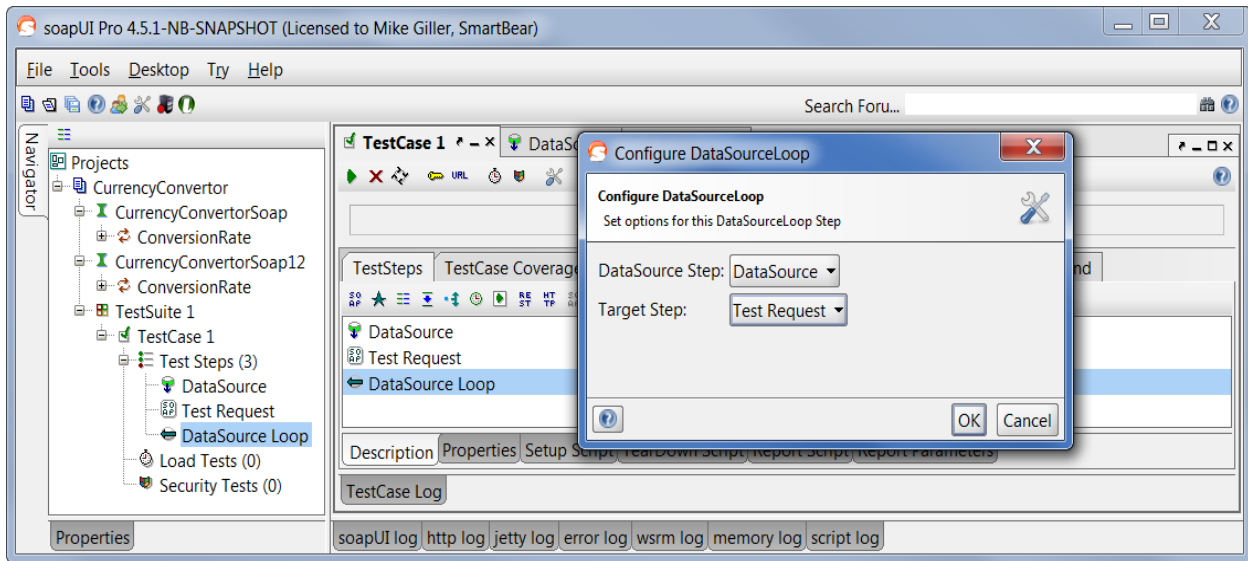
soapUI Pro 4.5.1-NB-SNAPSHOT (Licensed to Mike Giller, SmartBear)

File Tools Desktop Try Help

Search Foru...

Navigator

Projects
CurrencyConvertor
CurrencyConvertorSoap
ConversionRate
CurrencyConvertorSoap12
ConversionRate
TestSuite 1
TestCase 1
Test Steps (3)
DataSource
Test Request
DataSource Loop
Load Tests (0)
Security Tests (0)

Properties

TestCase 1
DataSo

TestSteps TestCase Coverage
nd

DataSource
Test Request
DataSource Loop

Description Properties Setup Script TearDown Script Report Script Report Parameters

TestCase Log

soapUI log http log jetty log error log wsrm log memory log script log

Configure DataSourceLoop

Configure DataSourceLoop
Set options for this DataSourceLoop Step

DataSource Step: DataSource
Target Step: Test Request

OK Cancel